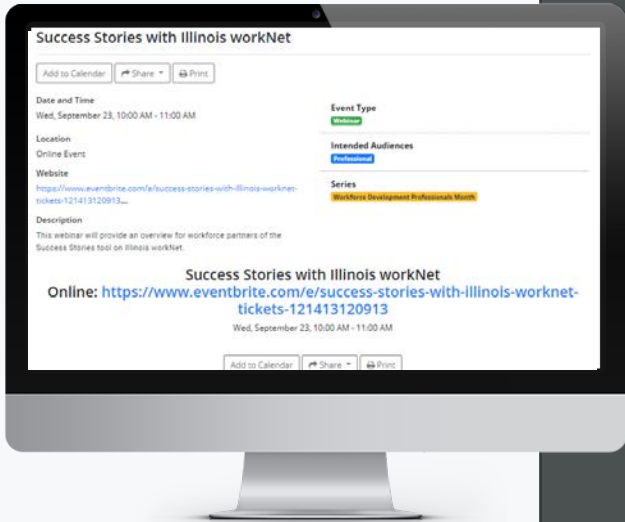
Success Stories with Illinois workNet

Add to Calendar | Share | Print

Date and Time
Wed, September 23, 10:00 AM - 11:00 AM

Location
Online Event

Website
https://www.eventbrite.com/e/success-stories-with-illinois-worknet-tickets-121413120913...

Description
This webinar will provide an overview for workforce partners of the Success Stories tool on Illinois workNet.

Event Type
Webinar

Intended Audiences
Professional

Series
Workforce Development Professionals Month

Success Stories with Illinois workNet
Online: https://www.eventbrite.com/e/success-stories-with-illinois-worknet-tickets-121413120913
Wed, September 23, 10:00 AM - 11:00 AM

Add to Calendar | Share | Print